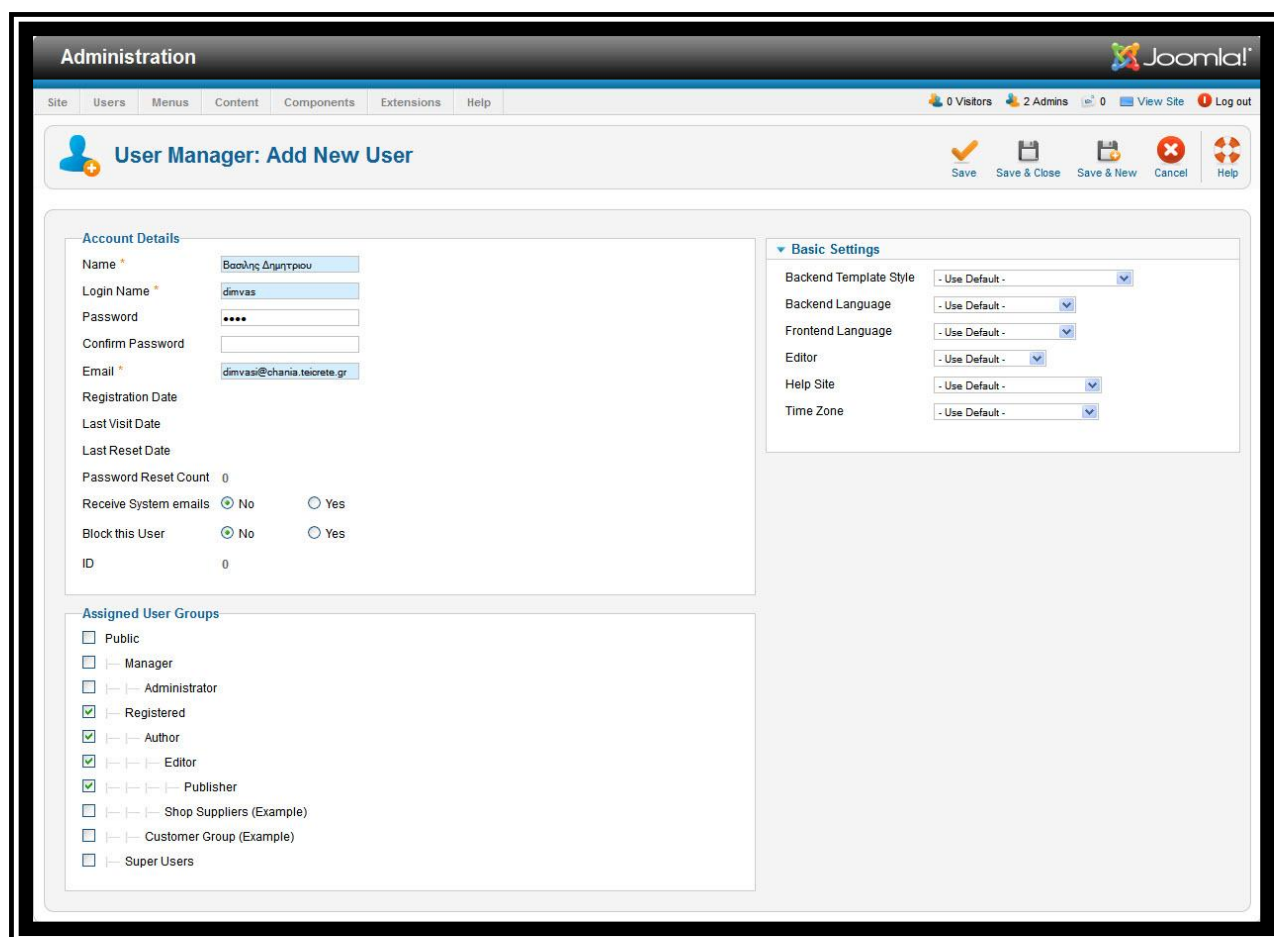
Administration

Joomla!

Site Users Menus Content Components Extensions Help

0 Visitors 2 Admins 0 View Site Log out

User Manager: Add New User

Save Save & Close Save & New Cancel Help

Account Details

Name * Βασιλης Δημητριου

Login Name * dimvas

Password ••••

Confirm Password

Email * dimvasi@chania.teicrete.gr

Registration Date

Last Visit Date

Last Reset Date

Password Reset Count 0

Receive System emails No Yes

Block this User No Yes

ID 0

Assigned User Groups

Public

Manager

Administrator

Registered

Author

Editor

Publisher

Shop Suppliers (Example)

Customer Group (Example)

Super Users

Basic Settings

| | |
|---|---|
| Backend Template Style | - Use Default - |
| Backend Language | - Use Default - |
| Frontend Language | - Use Default - |
| Editor | - Use Default - |
| Help Site | - Use Default - |
| Time Zone | - Use Default - |